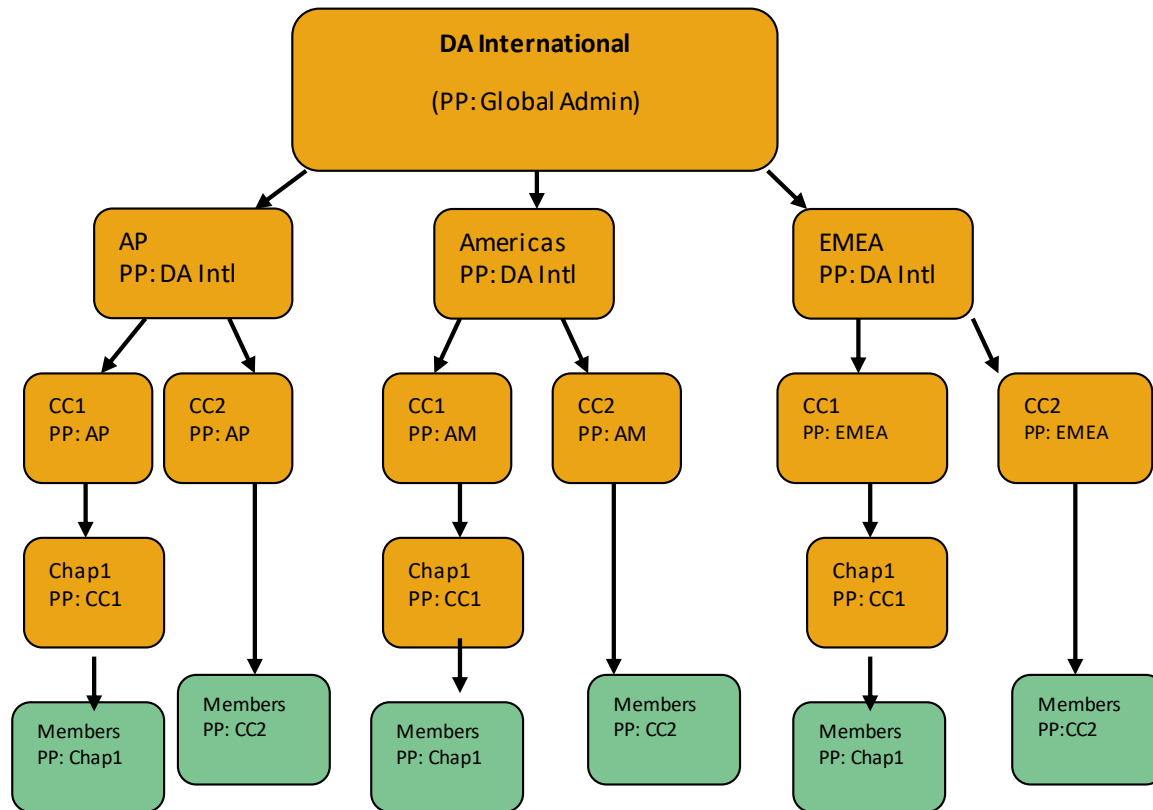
DA International

(PP: Global Admin)

AP
PP: DA Intl

Americas
PP: DA Intl

EMEA
PP: DA Intl

CC1
PP: AP

CC2
PP: AP

CC1
PP: AM

CC2
PP: AM

CC1
PP: EMEA

CC2
PP: EMEA

Chap1
PP: CC1

Chap1
PP: CC1

Chap1
PP: CC1

Members
PP: Chap1

Members
PP: CC2

Members
PP: Chap1

Members
PP: CC2

Members
PP: Chap1

Members
PP:CC2